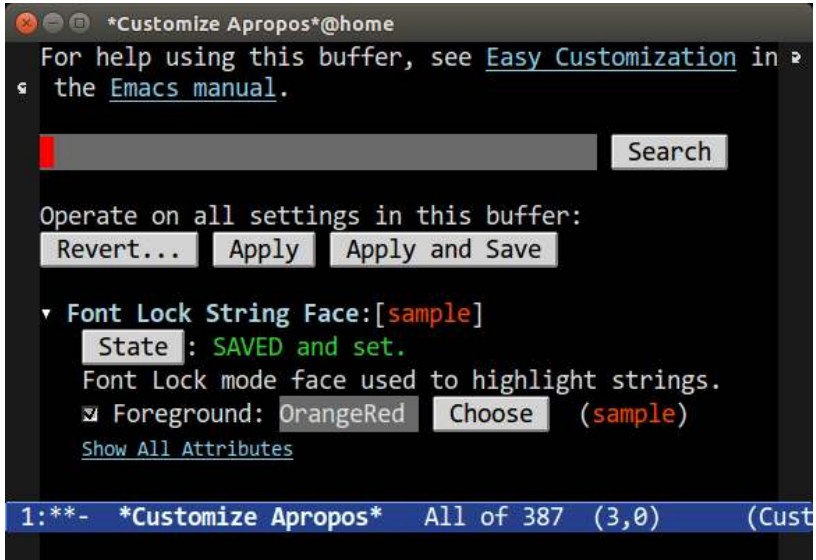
*Customize Apropos*@home

For help using this buffer, see Easy Customization in the Emacs manual.

Search

Operate on all settings in this buffer:
Revert... Apply Apply and Save

▾ Font Lock String Face:[sample]
State : SAVED and set.
Font Lock mode face used to highlight strings.
☑ Foreground: OrangeRed Choose (sample)
Show All Attributes

1:**- *Customize Apropos* All of 387 (3,0) (Cust